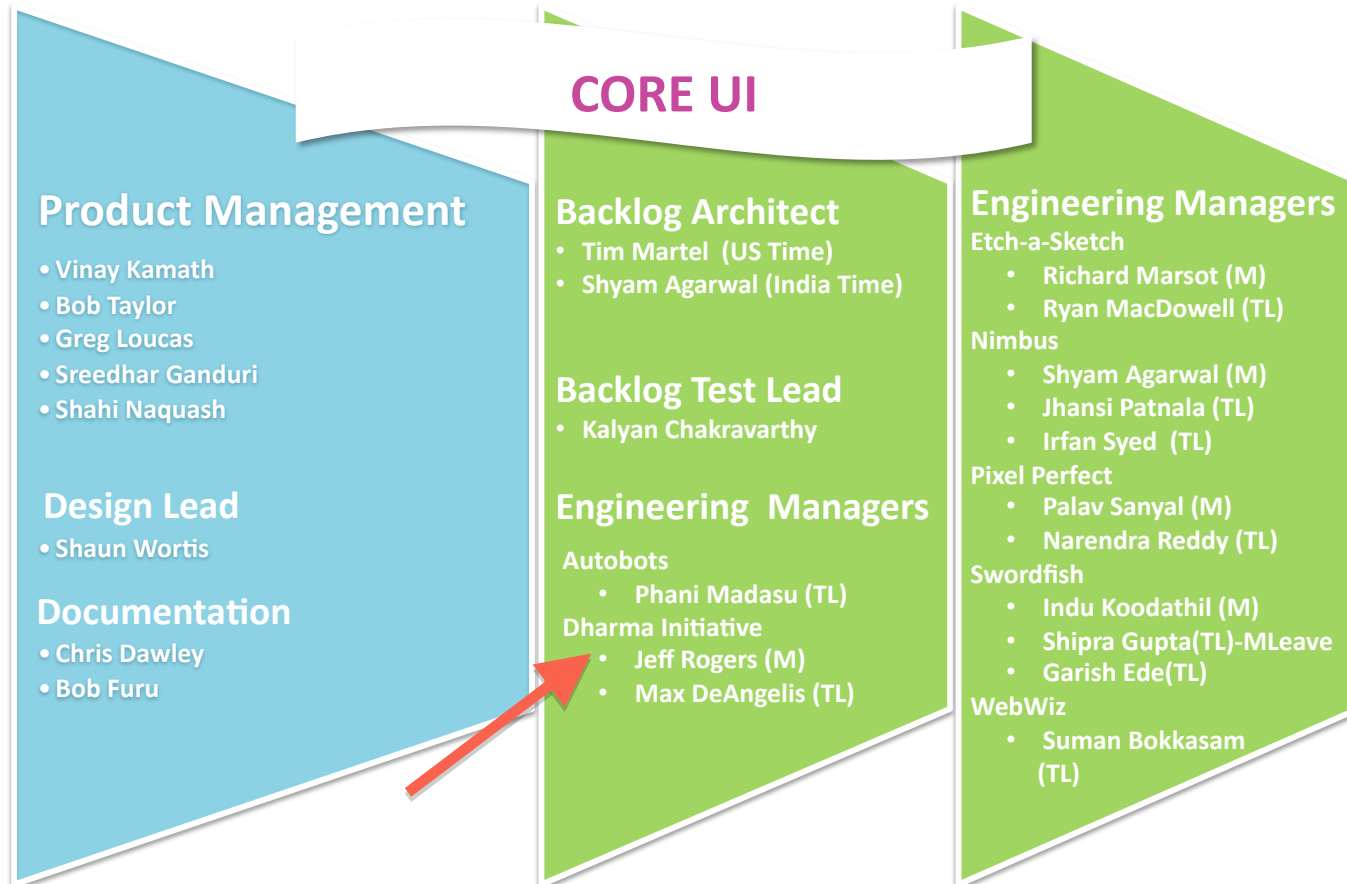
CORE UI

Product Management
• Vinay Kamath
• Bob Taylor
• Greg Loucas
• Sreedhar Ganduri
• Shahi Naquash

Design Lead
• Shaun Wortis

Documentation
• Chris Dawley
• Bob Furu

Backlog Architect
• Tim Martel (US Time)
• Shyam Agarwal (India Time)

Backlog Test Lead
• Kalyan Chakravarthy

Engineering Managers
Autobots
• Phani Madasu (TL)
Dharma Initiative
• Jeff Rogers (M)
• Max DeAngelis (TL)

Engineering Managers
Etch-a-Sketch
• Richard Marsot (M)
• Ryan MacDowell (TL)
Nimbus
• Shyam Agarwal (M)
• Jhansi Patnala (TL)
• Irfan Syed (TL)
Pixel Perfect
• Palav Sanyal (M)
• Narendra Reddy (TL)
Swordfish
• Indu Koodathil (M)
• Shipra Gupta(TL)-MLeave
• Garish Ede(TL)
WebWiz
• Suman Bokkasam (TL)